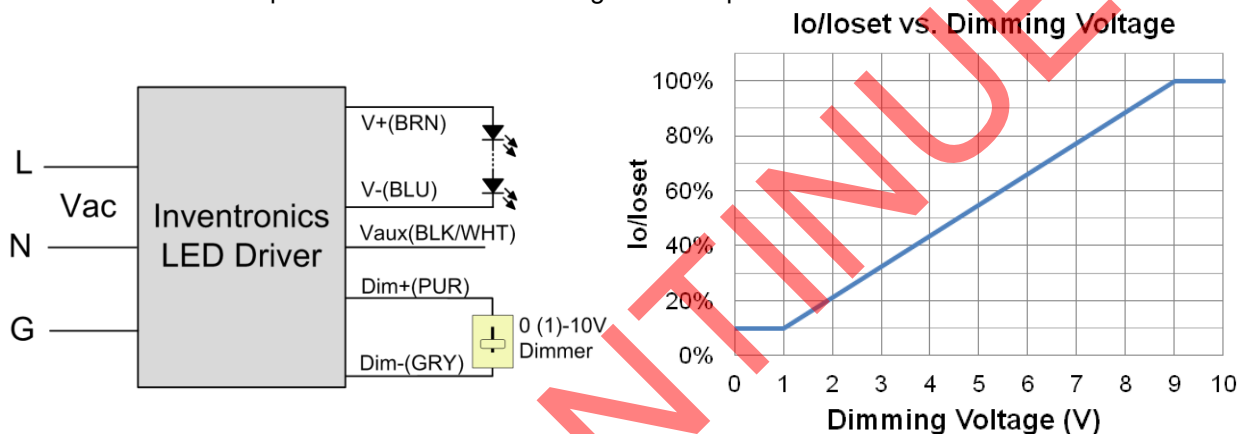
L

Vac

N

G

Inventronics LED Driver

V+(BRN)

V-(BLU)

Vaux(BLK/WHT)

Dim+(PUR)

Dim-(GRY)

0 (1)-10V Dimmer

Io/Ioset vs. Dimming Voltage

| 100% |
| 80% |
| 60% |
| 40% |
| 20% |
| 0% |

Io/Ioset

0 1 2 3 4 5 6 7 8 9 10

Dimming Voltage (V)

NTINUE